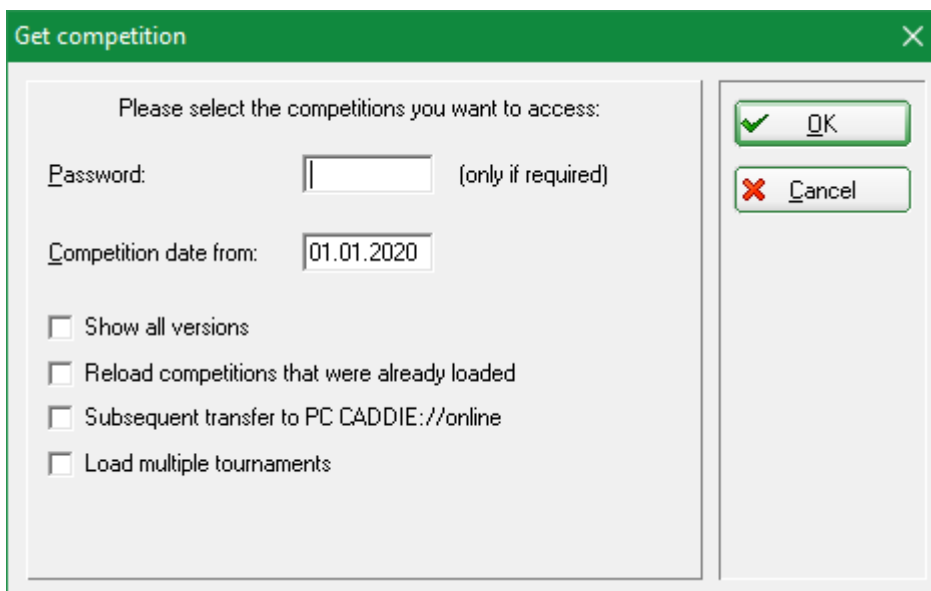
Get competition

Please select the competitions you want to access:

Password: (only if required)

Competition date from: 01.01.2020

Show all versions

Reload competitions that were already loaded

Subsequent transfer to PC CADDIE://online

Load multiple tournaments

OK

Cancel